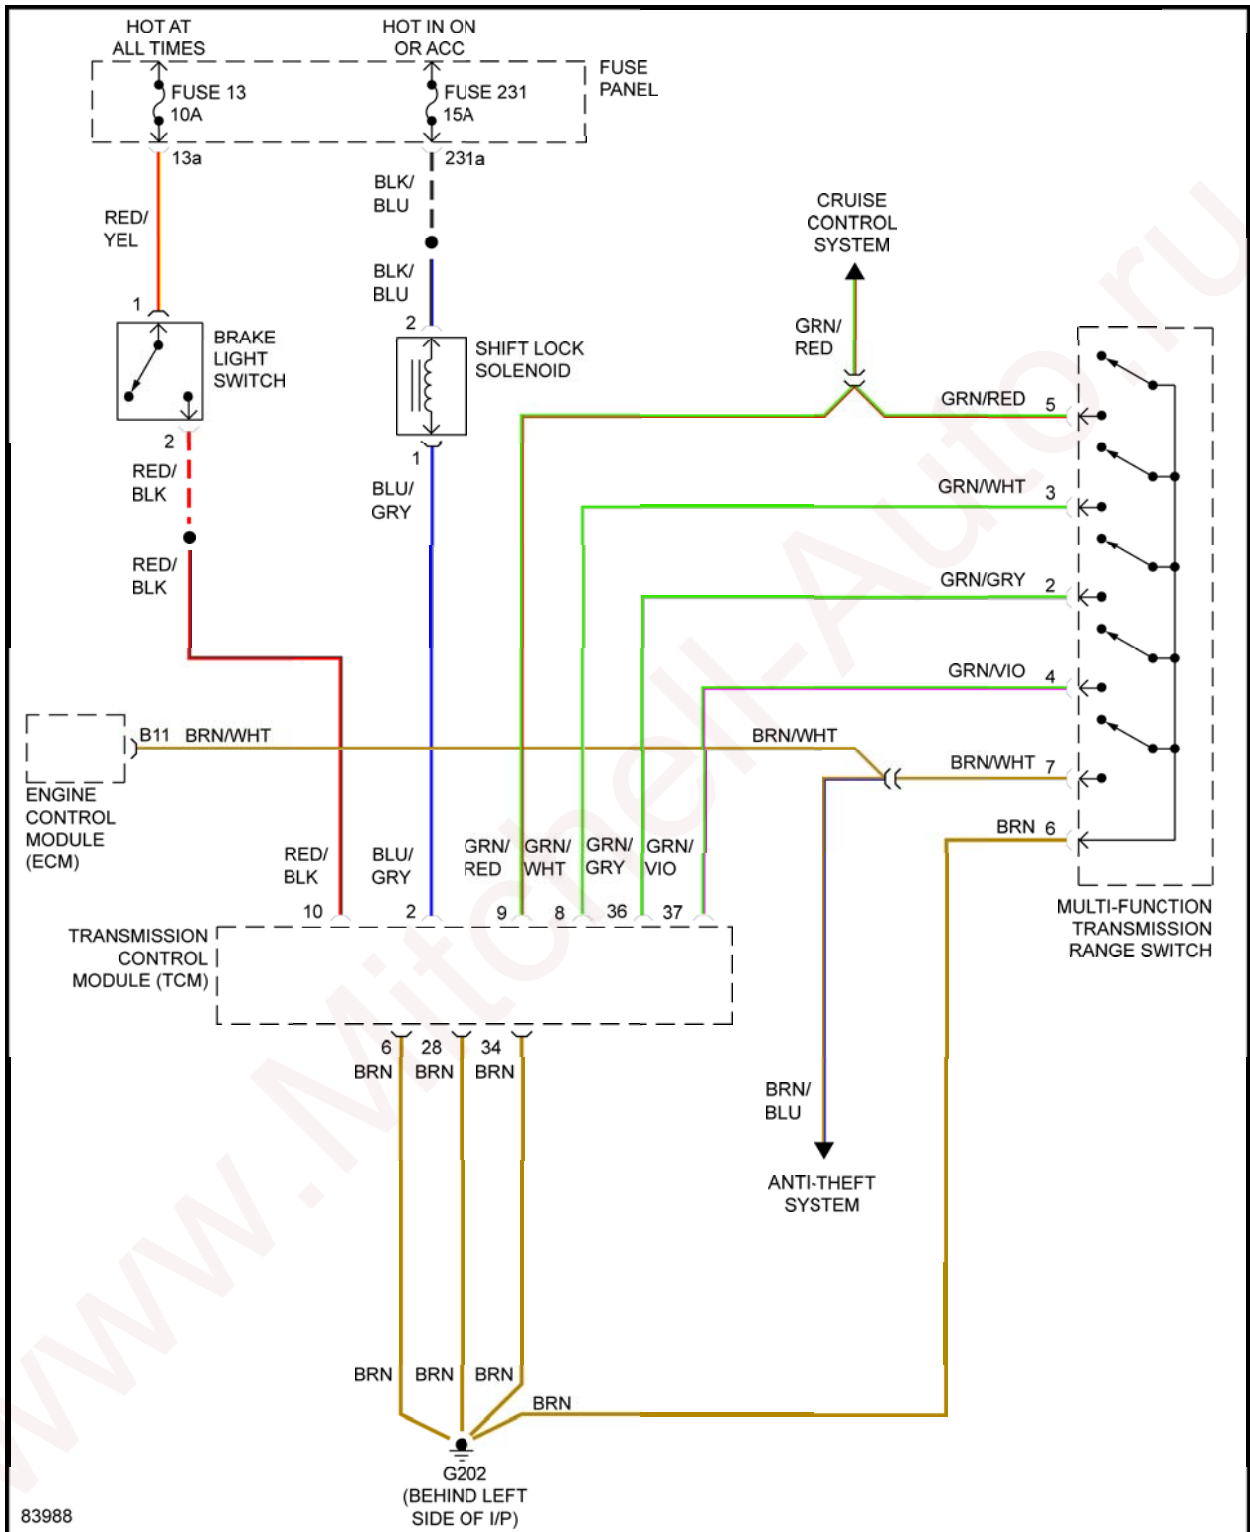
HOT AT ALL TIMES

HOT IN ON OR ACC

FUSE 13 10A

FUSE 231 15A

FUSE PANEL

13a

231a

RED/ YEL

BLK/ BLU

BLK/ BLU

CRUISE CONTROL SYSTEM

1

BRAKE LIGHT SWITCH

2

SHIFT LOCK SOLENOID

GRN/ RED

GRN/RED 5

2

1

RED/ BLK

BLU/ GRY

GRN/WHT 3

RED/ BLK

GRN/GRY 2

GRN/VIO 4

B11 BRN/WHT

BRN/WHT

BRN/WHT 7

ENGINE CONTROL MODULE (ECM)

BRN 6

RED/ BLK

BLU/ GRY

GRN/ RED

GRN/ WHT

GRN/ GRY

GRN/ VIO

10

2

9

8

36

37

MULTI-FUNCTION TRANSMISSION RANGE SWITCH

TRANSMISSION CONTROL MODULE (TCM)

6 BRN

28 BRN

34 BRN

BRN/ BLU

ANTI-THEFT SYSTEM

BRN

BRN

BRN

BRN

G202 (BEHIND LEFT SIDE OF I/P)

83988

www.Mitchell-Auto.ru